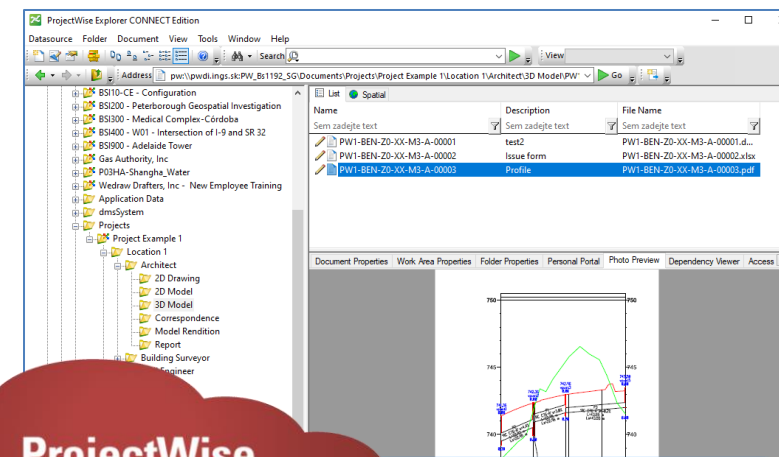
ProjectWise Explorer CONNECT Edition

Datasource Folder Document View Tools Window Help

Search

View

Address pw:\\pwdi.ings.sk:PW_Bs1192_SG\Documents\Projects\Project Example 1\Location 1\Architect\3D Model\PW' Go

BSI10-CE - Configuration
BSI200 - Peterborough Geospatial Investigation
BSI300 - Medical Complex-Córdoba
BSI400 - W01 - Intersection of I-9 and SR 32
BSI900 - Adelaide Tower
Gas Authority, Inc
P03HA-Shangha_Water
Wedraw Drafters, Inc - New Employee Training
Application Data
dmsSystem
Projects
Project Example 1
Location 1
Architect
2D Drawing
2D Model
3D Model
Correspondence
Model Rendition
Report
Building Surveyor
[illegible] Engineer

List Spatial

| Name | Description | File Name |
|---|---|---|
| Sem zadejte text | Sem zadejte text | Sem zadejte text |
| PW1-BEN-Z0-XX-M3-A-00001 | test2 | PW1-BEN-Z0-XX-M3-A-00001.d... |
| PW1-BEN-Z0-XX-M3-A-00002 | Issue form | PW1-BEN-Z0-XX-M3-A-00002.xlsx |
| PW1-BEN-Z0-XX-M3-A-00003 | Profile | PW1-BEN-Z0-XX-M3-A-00003.pdf |

Document Properties Work Area Properties Folder Properties Personal Portal Photo Preview Dependency Viewer Access

750 750 745 745 740 740

ProjectWise